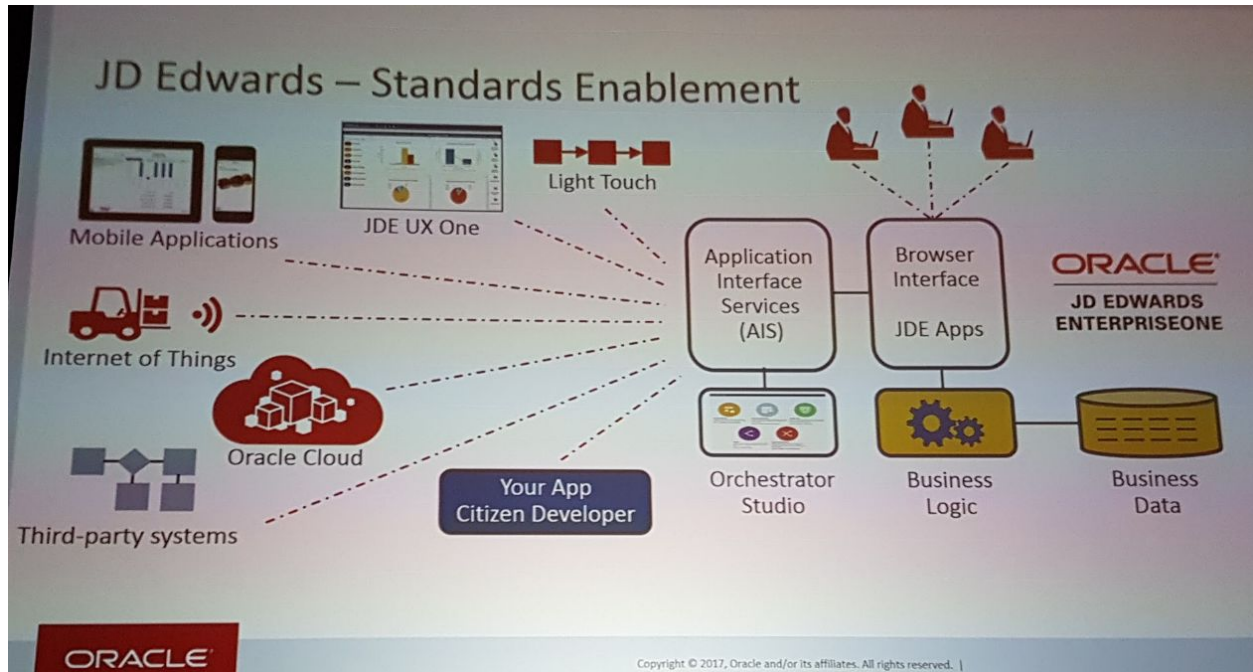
JD Edwards – Standards Enablement

Mobile Applications

JDE UX One

Light Touch

Internet of Things

Oracle Cloud

Third-party systems

Your App
Citizen Developer

Application Interface Services (AIS)

Browser Interface

JDE Apps

ORACLE
JD EDWARDS ENTERPRISEONE

Orchestrator Studio

Business Logic

Business Data

ORACLE

Copyright © 2017, Oracle and/or its affiliates. All rights reserved. |